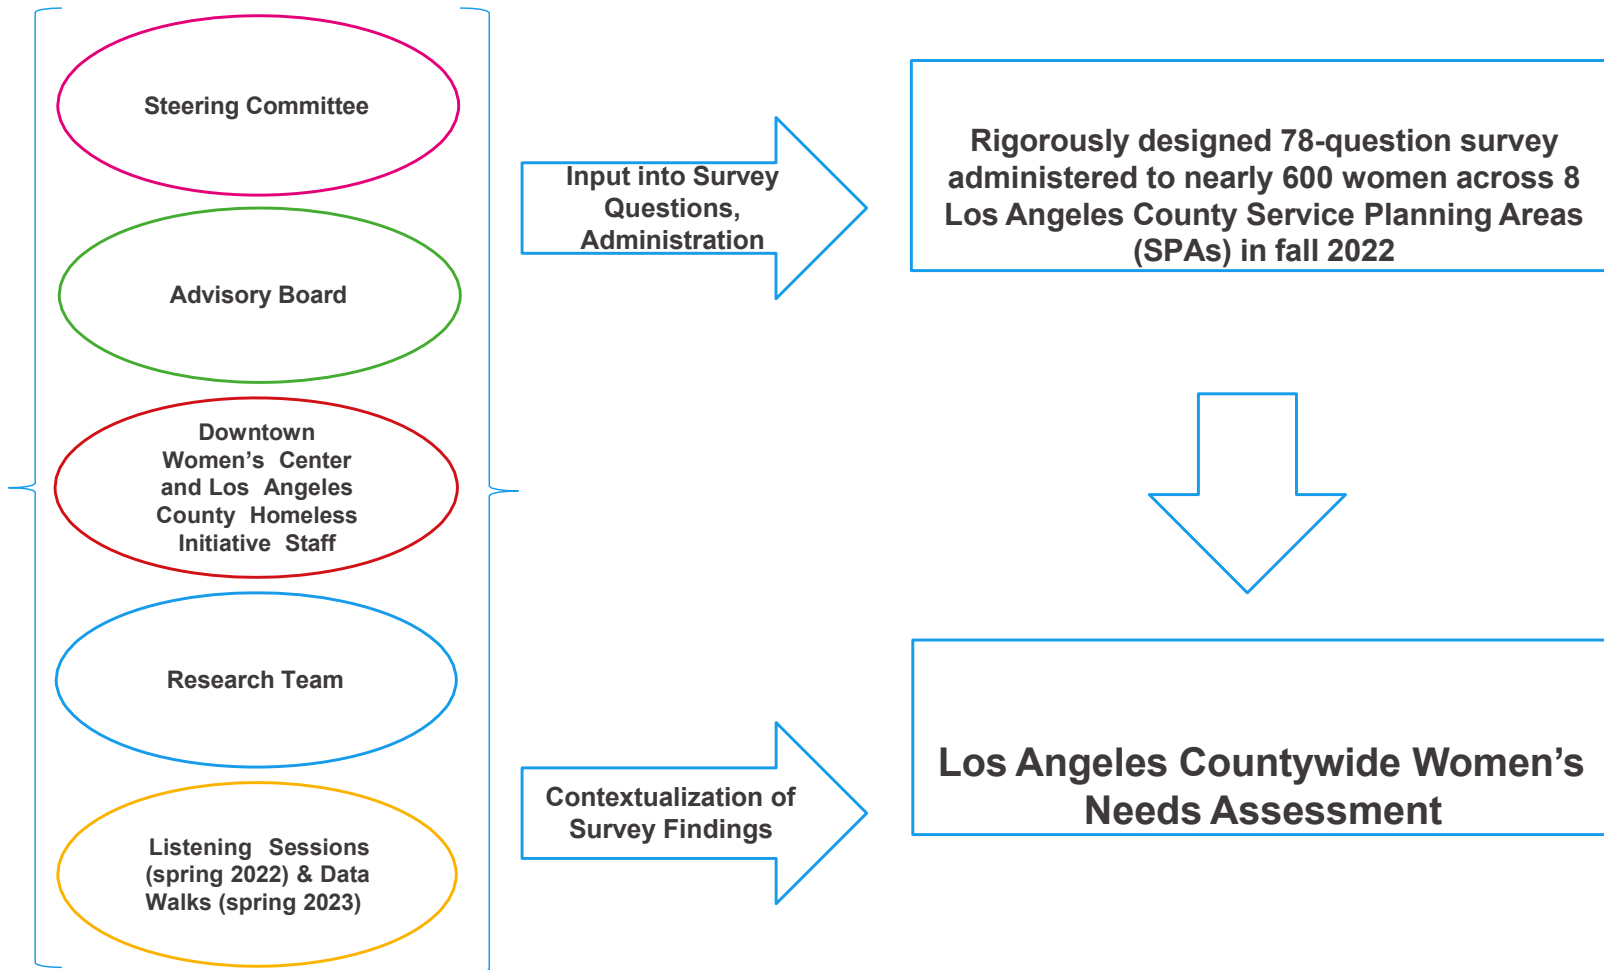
Steering Committee

Advisory Board

Downtown Women's Center and Los Angeles County Homeless Initiative Staff

Research Team

Listening Sessions (spring 2022) & Data Walks (spring 2023)

Input into Survey Questions, Administration

Rigorously designed 78-question survey administered to nearly 600 women across 8 Los Angeles County Service Planning Areas (SPAs) in fall 2022

Contextualization of Survey Findings

Los Angeles Countywide Women's Needs Assessment